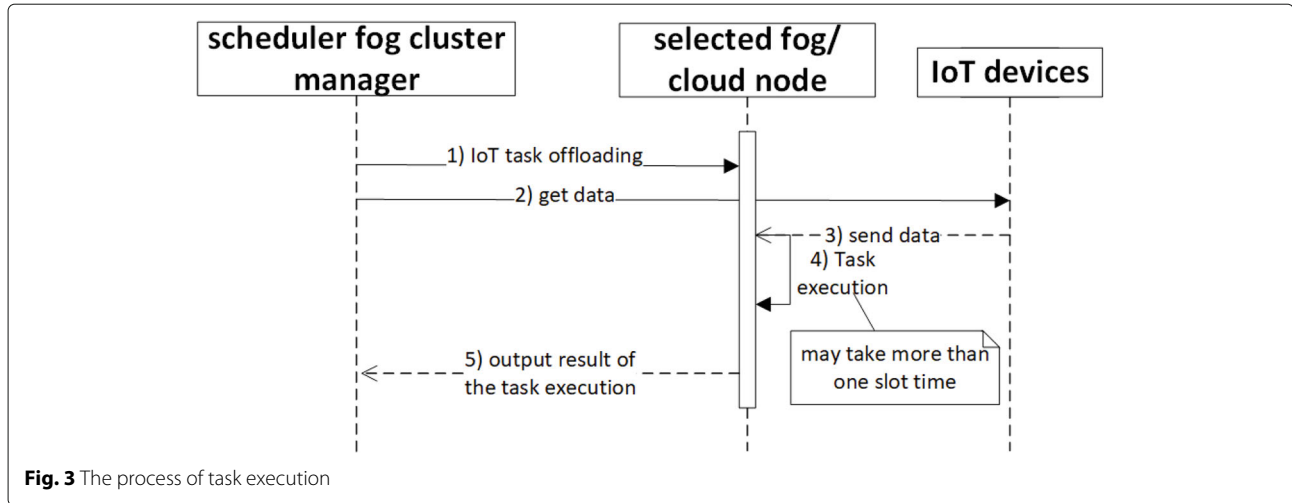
scheduler fog cluster manager

selected fog/ cloud node

IoT devices

1) IoT task offloading

2) get data

3) send data

4) Task execution

may take more than one slot time

5) output result of the task execution

**Fig. 3** The process of task execution